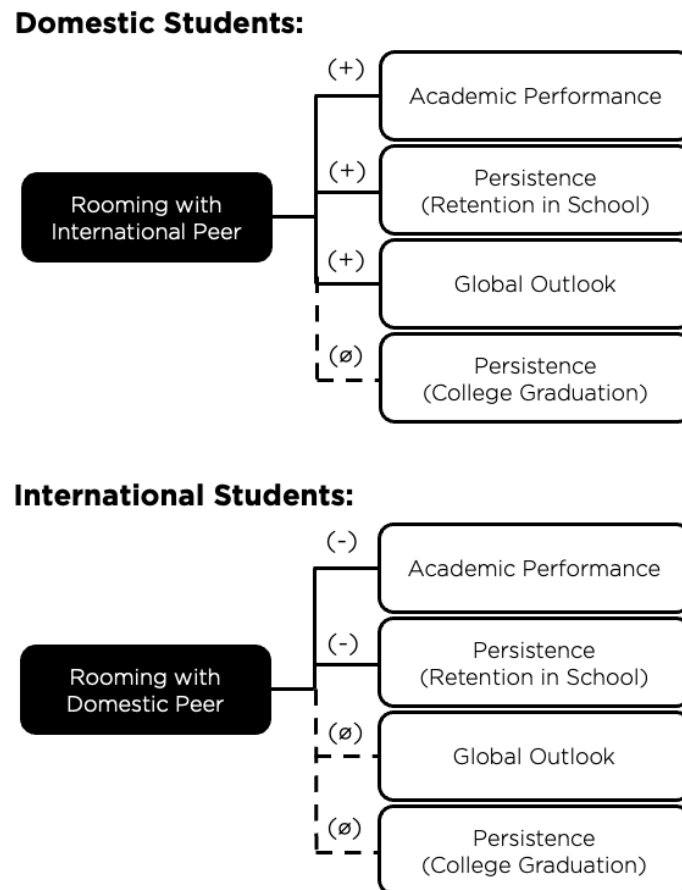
**Domestic Students:**

Rooming with International Peer

(+) Academic Performance

(+) Persistence (Retention in School)

(+) Global Outlook

(ø) Persistence (College Graduation)

**International Students:**

Rooming with Domestic Peer

(-) Academic Performance

(-) Persistence (Retention in School)

(ø) Global Outlook

(ø) Persistence (College Graduation)